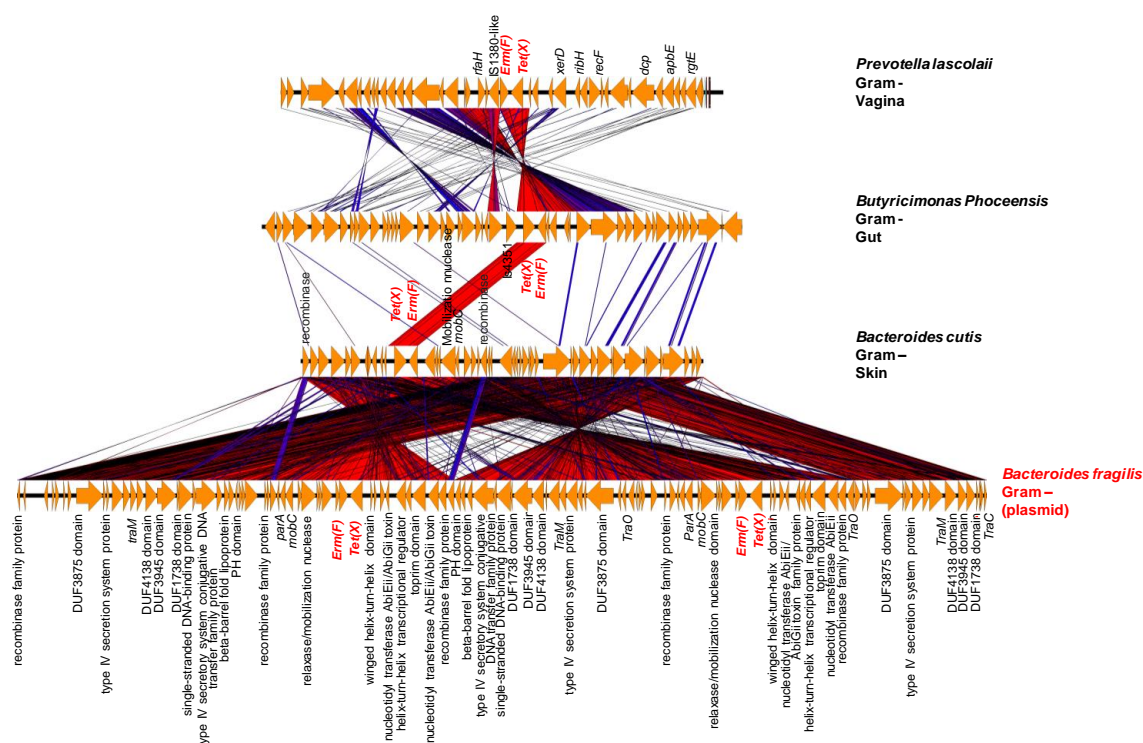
rfaH
IS1380-like
Erm(F)
Tet(X)
xerD
ribH
recF
dcp
apbE
rgtE

Prevotella lascolaii
Gram -
Vagina

Butyricimonas Phoceensis
Gram -
Gut

recombinase
Tet(X)
Erm(F)
Mobilizatio nuclease
mobC
recombinase
IS4351
Tet(X)
Erm(F)

Bacteroides cutis
Gram –
Skin

Bacteroides fragilis
Gram –
(plasmid)

recombinase family protein
DUF3875 domain
type IV secretion system protein
traM
DUF4138 domain
DUF3945 domain
DUF1738 domain
single-stranded DNA-binding protein
type IV secretory system conjugative DNA transfer family protein
beta-barrel fold lipoprotein
PH domain
recombinase family protein
parA
mobC
relaxase/mobilization nuclease
Erm(F)
Tet(X)
winged helix-turn-helix domain
nucleotidyl transferase AbiEii/AbiGii toxin
helix-turn-helix transcriptional regulator
toprim domain
nucleotidyl transferase AbiEii/AbiGii toxin
recombinase family protein
PH domain
beta-barrel fold lipoprotein
type IV secretory system conjugative DNA transfer family protein
single-stranded DNA-binding protein
DUF1738 domain
DUF3945 domain
DUF4138 domain
TraM
type IV secretion system protein
DUF3875 domain
TraO
recombinase family protein
ParA
mobC
relaxase/mobilization nuclease domain
Erm(F)
Tet(X)
winged helix-turn-helix domain
nucleotidyl transferase AbiEii/ AbiGii toxin family protein
helix-turn-helix transcriptional regulator
toprim domain
nucleotidyl transferase AbiEii
recombinase family protein
TraO
DUF3875 domain
type IV secretion system protein
TraM
DUF4138 domain
DUF3945 domain
DUF1738 domain
TraC